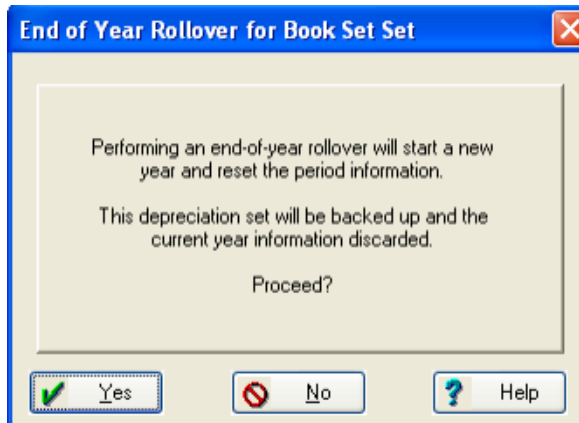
End of Year Rollover for Book Set Set

Performing an end-of-year rollover will start a new year and reset the period information.

This depreciation set will be backed up and the current year information discarded.

Proceed?

Yes

No

Help